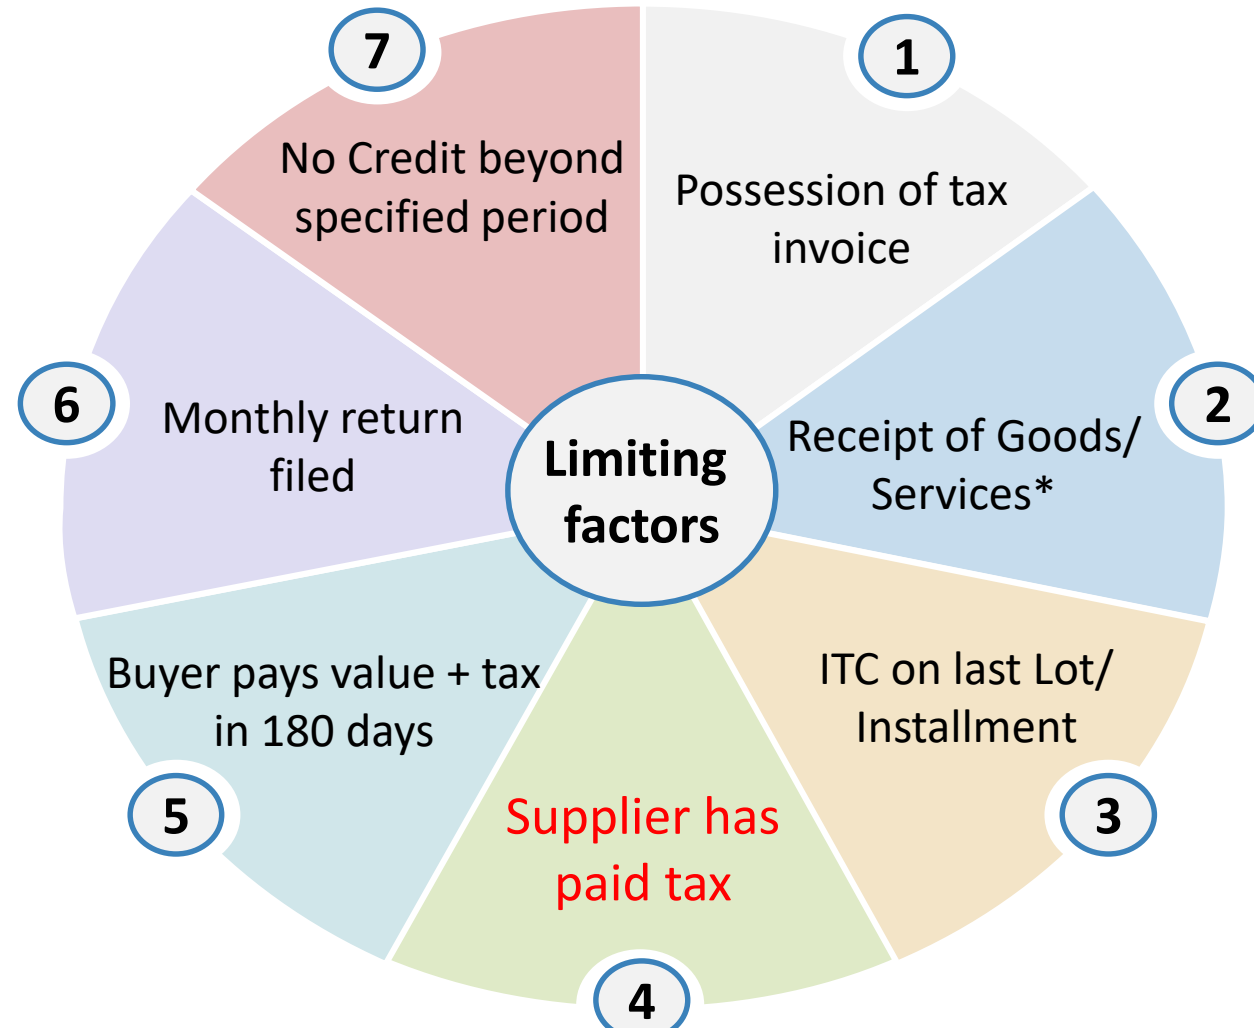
Limiting factors

1
Possession of tax invoice

2
Receipt of Goods/ Services*

3
ITC on last Lot/ Installment

4
Supplier has paid tax

5
Buyer pays value + tax in 180 days

6
Monthly return filed

7
No Credit beyond specified period